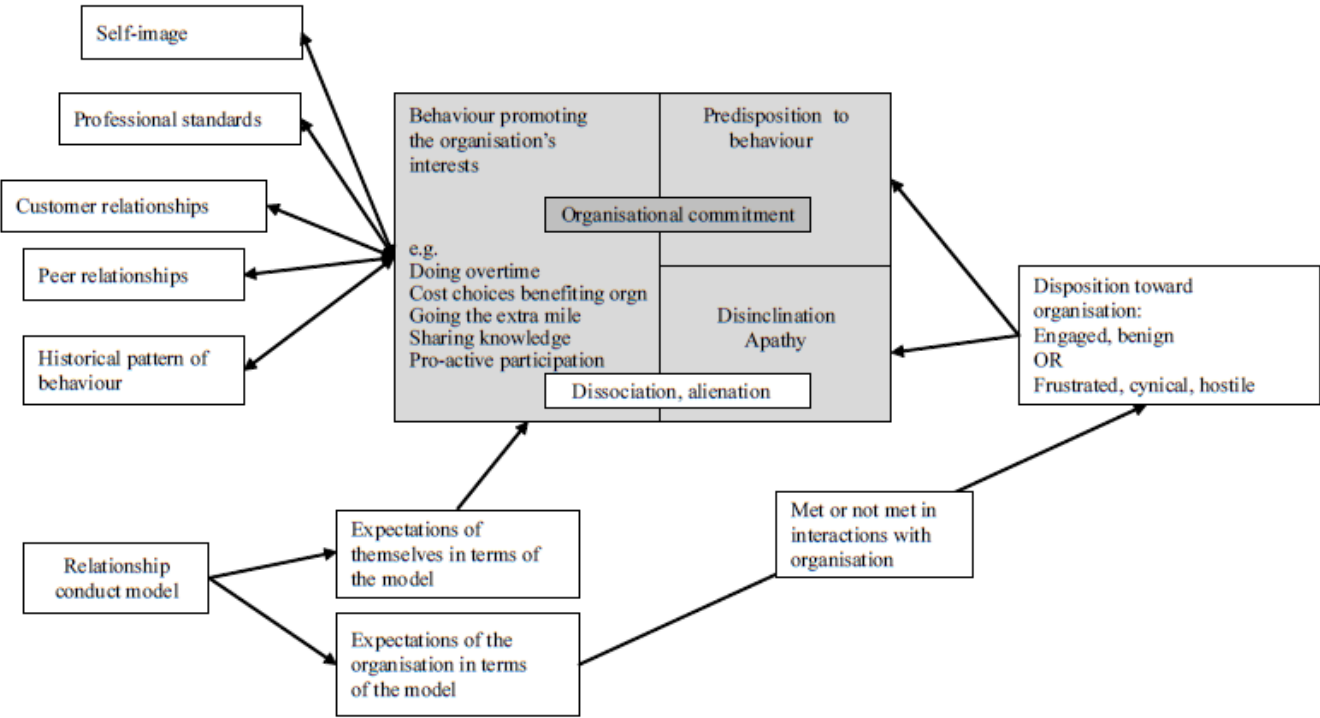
Self-image

Professional standards

Customer relationships

Peer relationships

Historical pattern of behaviour

Behaviour promoting the organisation's interests

Predisposition to behaviour

Organisational commitment

e.g.
Doing overtime
Cost choices benefiting orgn
Going the extra mile
Sharing knowledge
Pro-active participation

Disinclination
Apathy

Dissociation, alienation

Disposition toward organisation:
Engaged, benign
OR
Frustrated, cynical, hostile

Relationship conduct model

Expectations of themselves in terms of the model

Expectations of the organisation in terms of the model

Met or not met in interactions with organisation